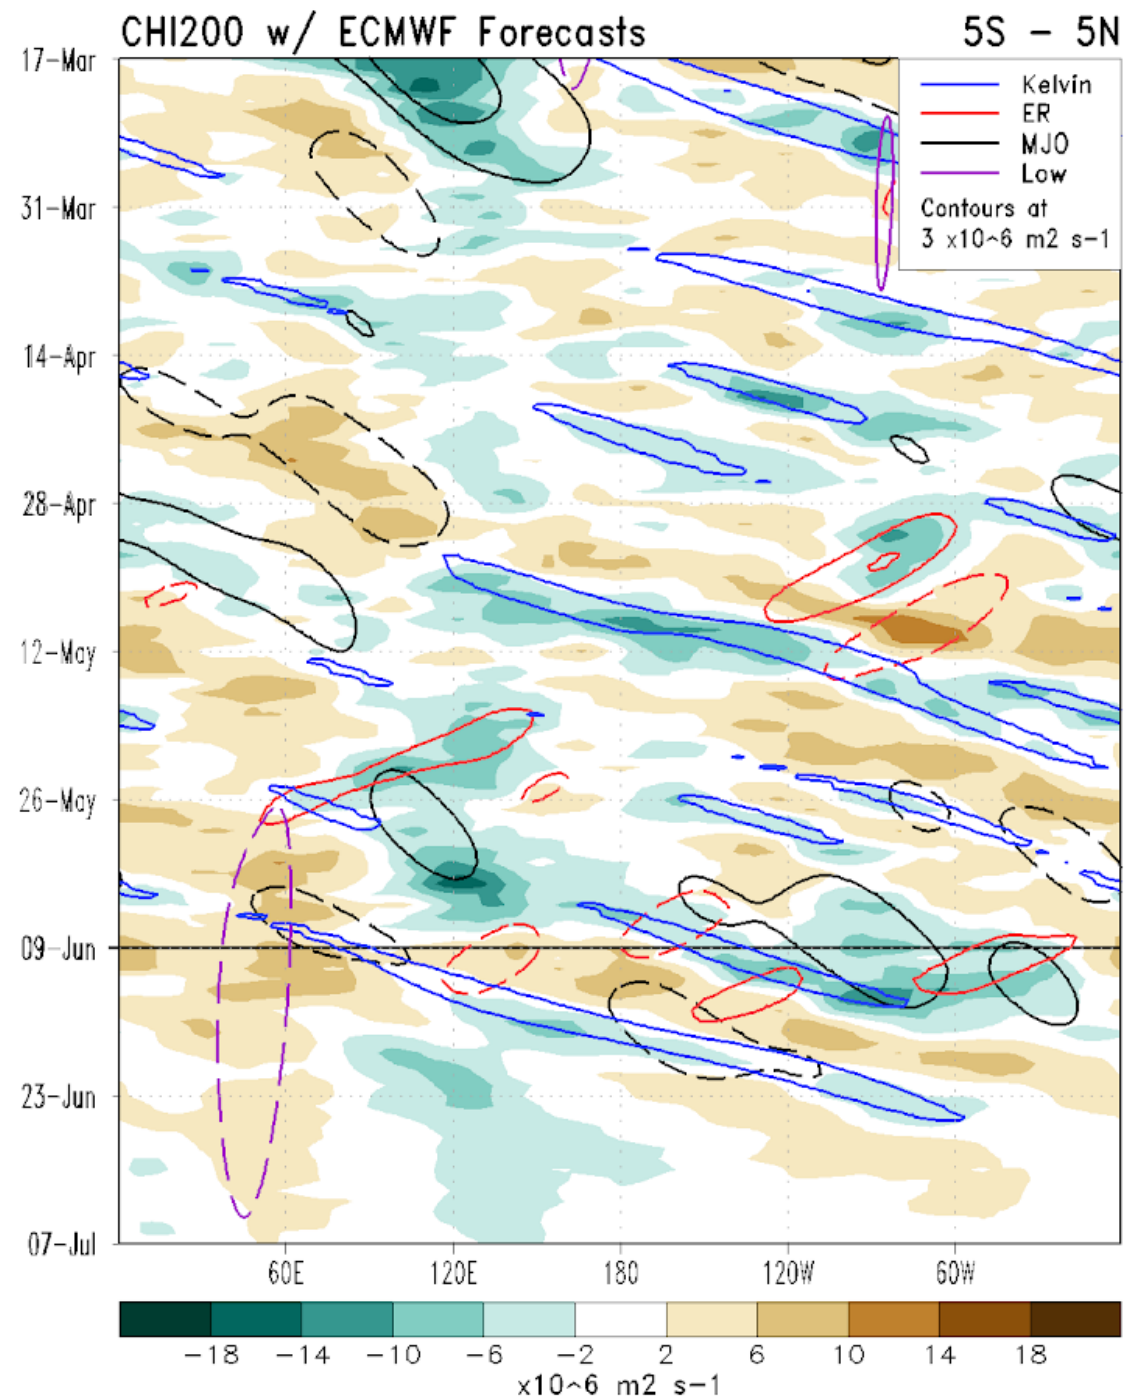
CHI200 w/ ECMWF Forecasts 5S - 5N

Kelvin
ER
MJO
Low
Contours at
3 x10^6 m2 s-1

17-Mar
31-Mar
14-Apr
28-Apr
12-May
26-May
09-Jun
23-Jun
07-Jul

60E 120E 180 120W 60W

-18 -14 -10 -6 -2 2 6 10 14 18
x10^6 m2 s-1